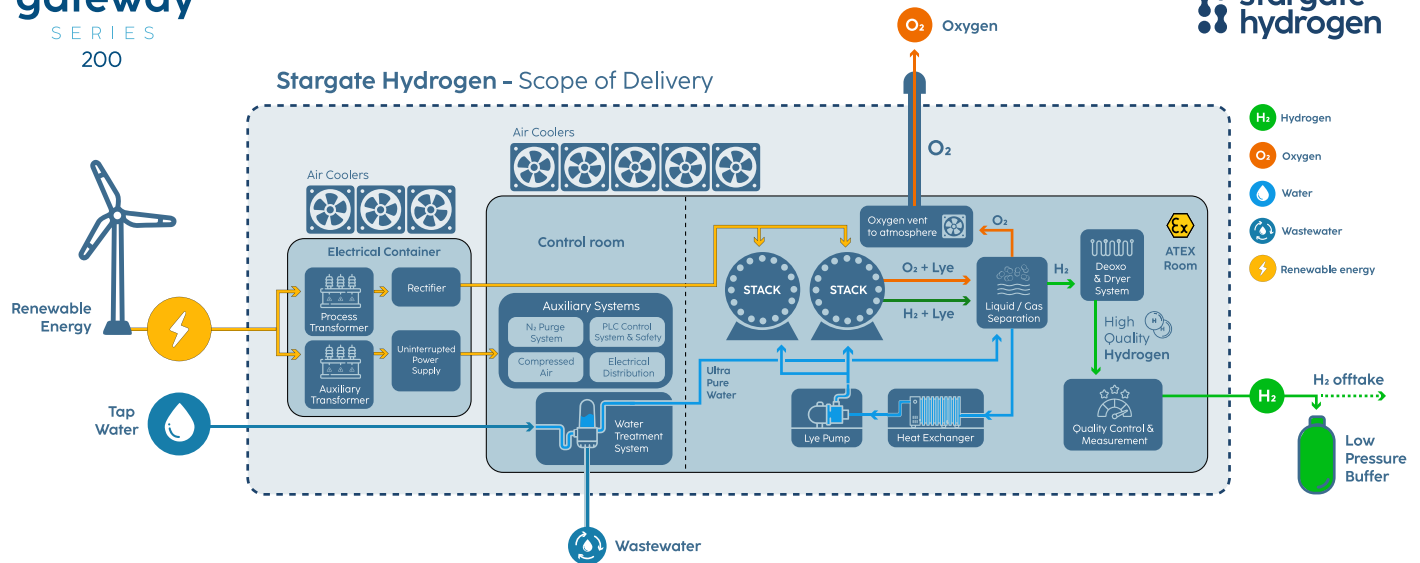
gateway
SERIES
200

$O_2$ Oxygen

stargate hydrogen

Stargate Hydrogen - Scope of Delivery

$H_2$ Hydrogen
$O_2$ Oxygen
Water
Wastewater
Renewable energy

Air Coolers

$O_2$

Air Coolers

Oxygen vent to atmosphere

$O_2$

ATEX Room

Electrical Container

Control room

Process Transformer

Rectifier

STACK

STACK

$O_2$ + Lye

$H_2$ + Lye

Liquid / Gas Separation

$H_2$

Deoxo & Dryer System

High Quality Hydrogen

Renewable Energy

Auxiliary Systems

$N_2$ Purge System

PLC Control System & Safety

Compressed Air

Electrical Distribution

Auxiliary Transformer

Uninterrupted Power Supply

Ultra Pure Water

Tap Water

Water Treatment System

Lye Pump

Heat Exchanger

Quality Control & Measurement

$H_2$

$H_2$ offtake

Low Pressure Buffer

Wastewater